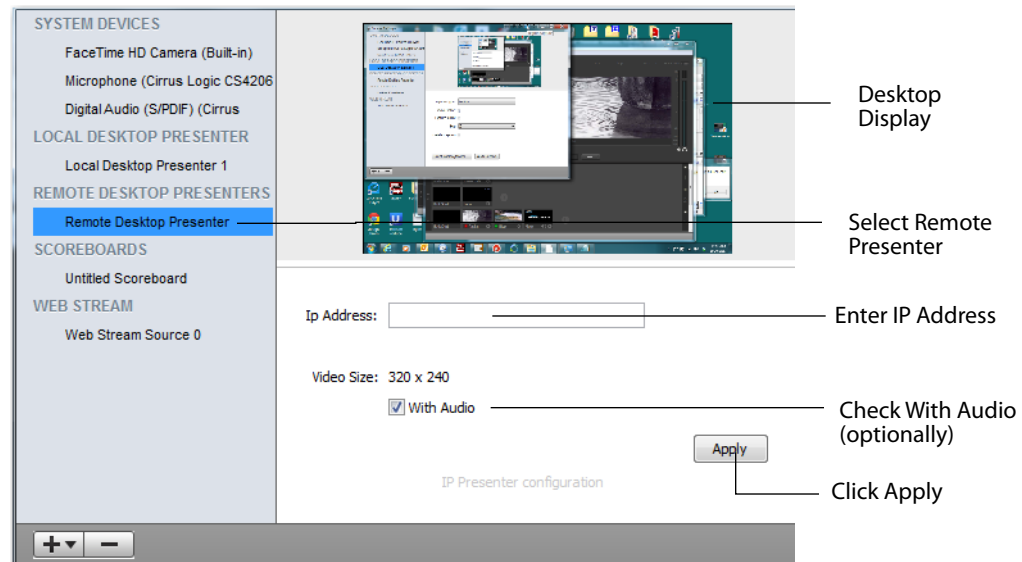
SYSTEM DEVICES
FaceTime HD Camera (Built-in)
Microphone (Cirrus Logic CS4206
Digital Audio (S/PDIF) (Cirrus
LOCAL DESKTOP PRESENTER
Local Desktop Presenter 1
REMOTE DESKTOP PRESENTERS
Remote Desktop Presenter
SCOREBOARDS
Untitled Scoreboard
WEB STREAM
Web Stream Source 0

Desktop Display

Select Remote Presenter

Ip Address:

Enter IP Address

Video Size: 320 x 240

With Audio

Check With Audio (optionally)

Apply

IP Presenter configuration

Click Apply

+▾ −